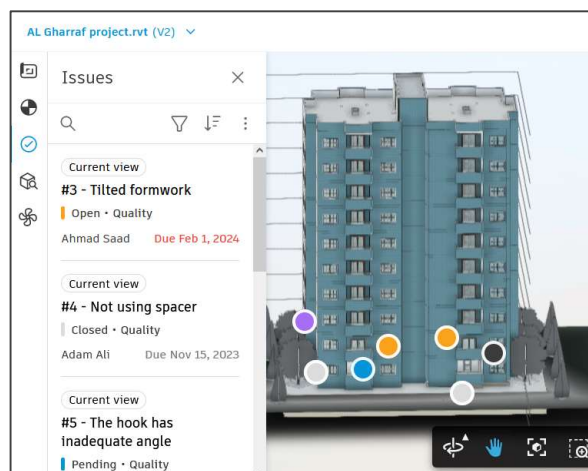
AL Gharraf project.rvt (V2)

Issues

Current view
#3 - Tilted formwork
Open • Quality
Ahmad Saad Due Feb 1, 2024

Current view
#4 - Not using spacer
Closed • Quality
Adam Ali Due Nov 15, 2023

Current view
#5 - The hook has inadequate angle
Pending • Quality